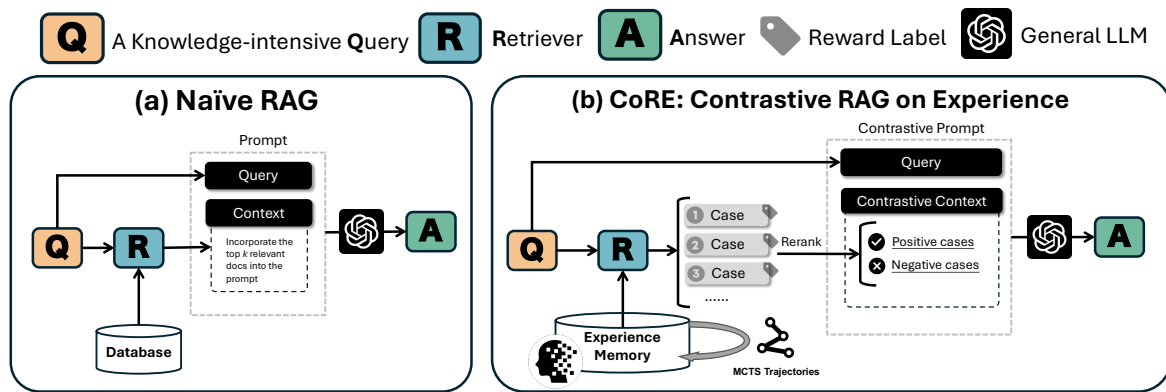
Q A Knowledge-intensive Query R Retriever A Answer Reward Label General LLM

(a) Naïve RAG

Prompt

Query

Context

Q R A

Incorporate the top $k$ relevant docs into the prompt

Database

(b) CoRE: Contrastive RAG on Experience

Contrastive Prompt

Query

Contrastive Context

Q R A

1 Case
2 Case
3 Case
......

Rerank

Positive cases
Negative cases

Experience Memory

MCTS Trajectories